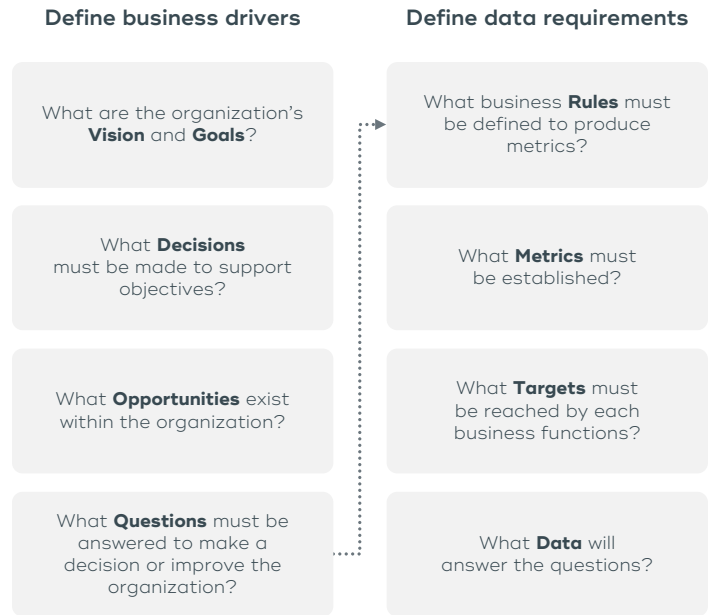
Define business drivers

What are the organization's **Vision** and **Goals**?

What **Decisions** must be made to support objectives?

What **Opportunities** exist within the organization?

What **Questions** must be answered to make a decision or improve the organization?

Define data requirements

What business **Rules** must be defined to produce metrics?

What **Metrics** must be established?

What **Targets** must be reached by each business functions?

What **Data** will answer the questions?